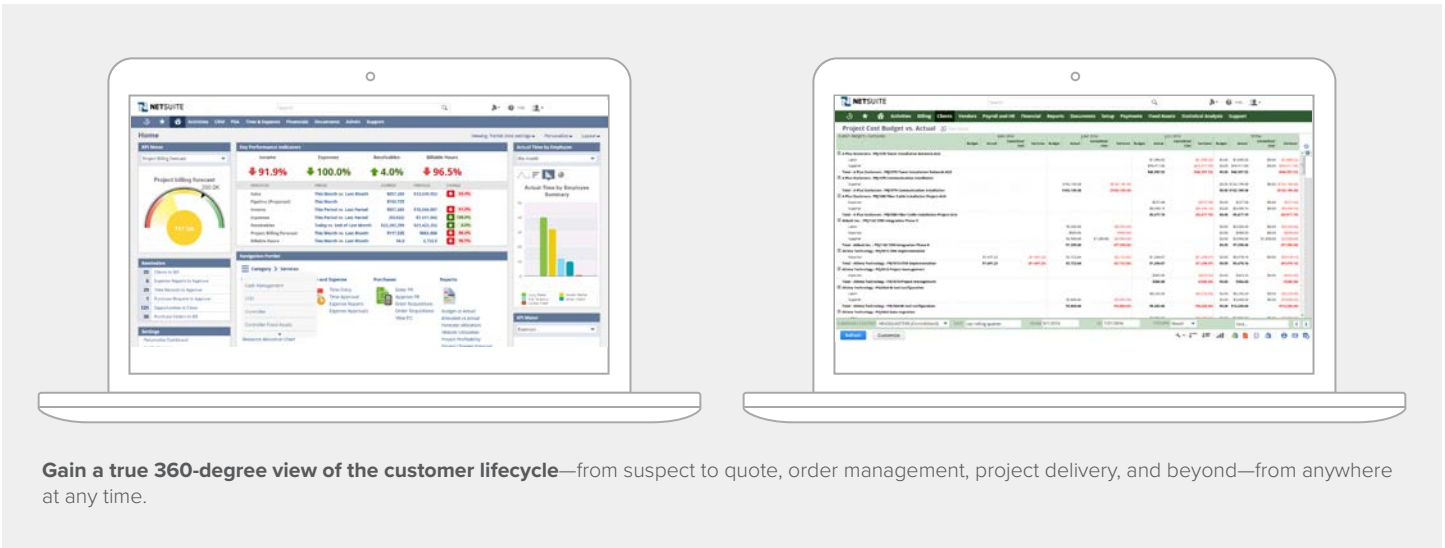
NETSUITE

Home

Project Billing Forecast

Key Performance Indicators

Income	Expenses	Receivables	Billable Hours

91.9%	100.0%	4.0%	96.5%

Actual Time by Employee

Actual Time by Employee Summary

Navigation Portlet

Category > Services

Purchases

Reports

NETSUITE

Project Cost Budget vs. Actual

Default	Customize

**Gain a true 360-degree view of the customer lifecycle**—from suspect to quote, order management, project delivery, and beyond—from anywhere at any time.